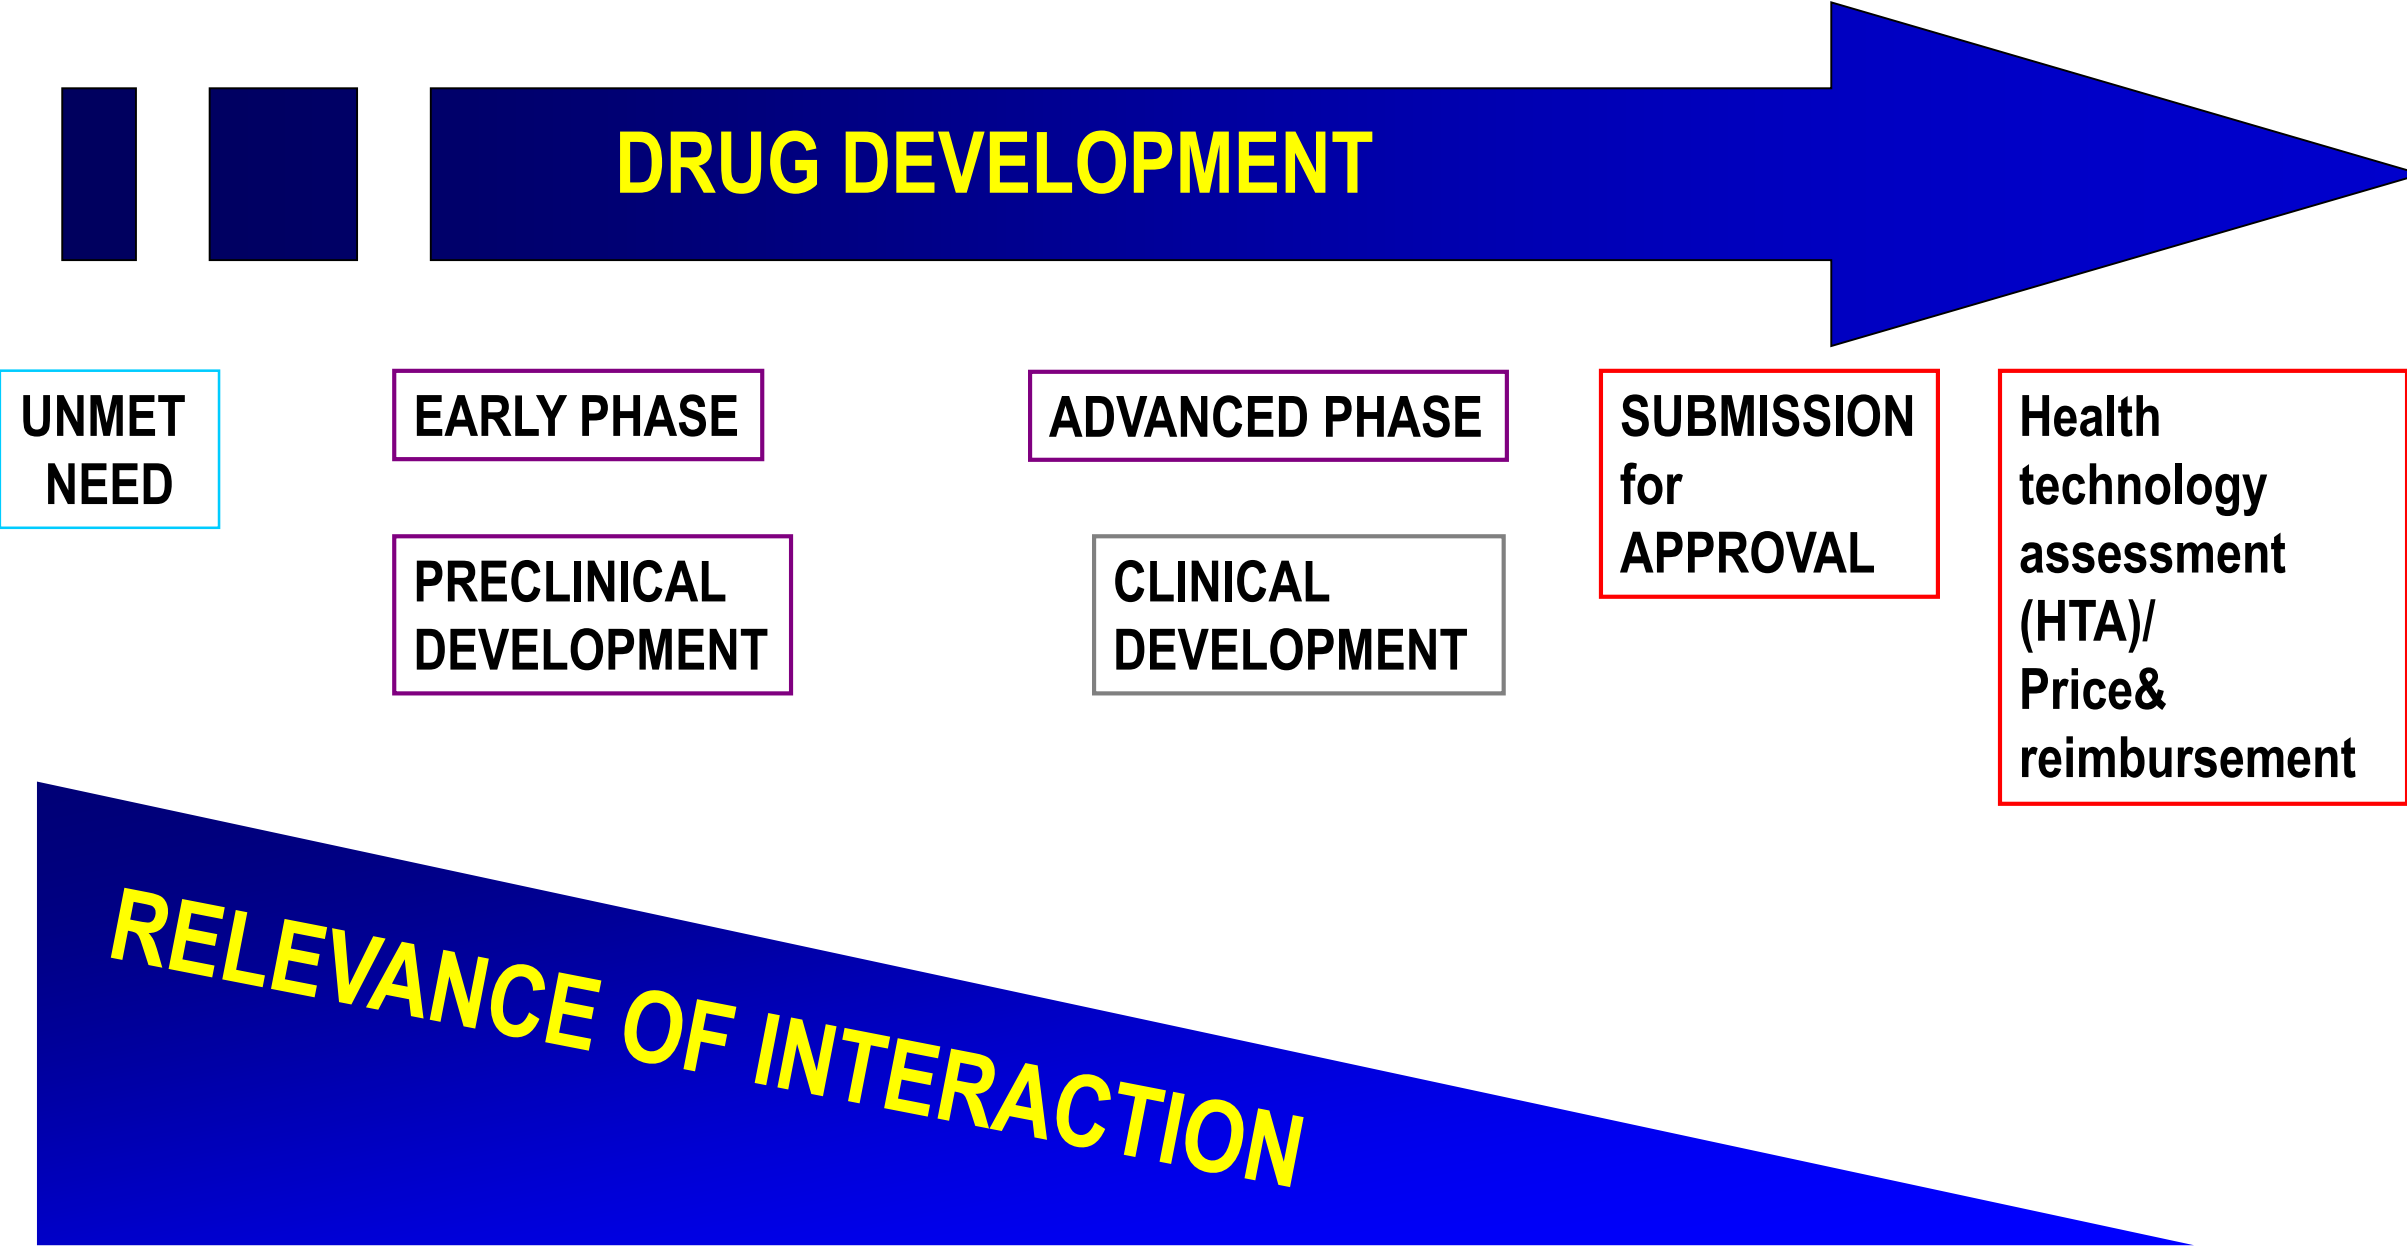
DRUG DEVELOPMENT

UNMET NEED

EARLY PHASE

PRECLINICAL DEVELOPMENT

ADVANCED PHASE

CLINICAL DEVELOPMENT

SUBMISSION for APPROVAL

Health technology assessment (HTA)/ Price& reimbursement

RELEVANCE OF INTERACTION